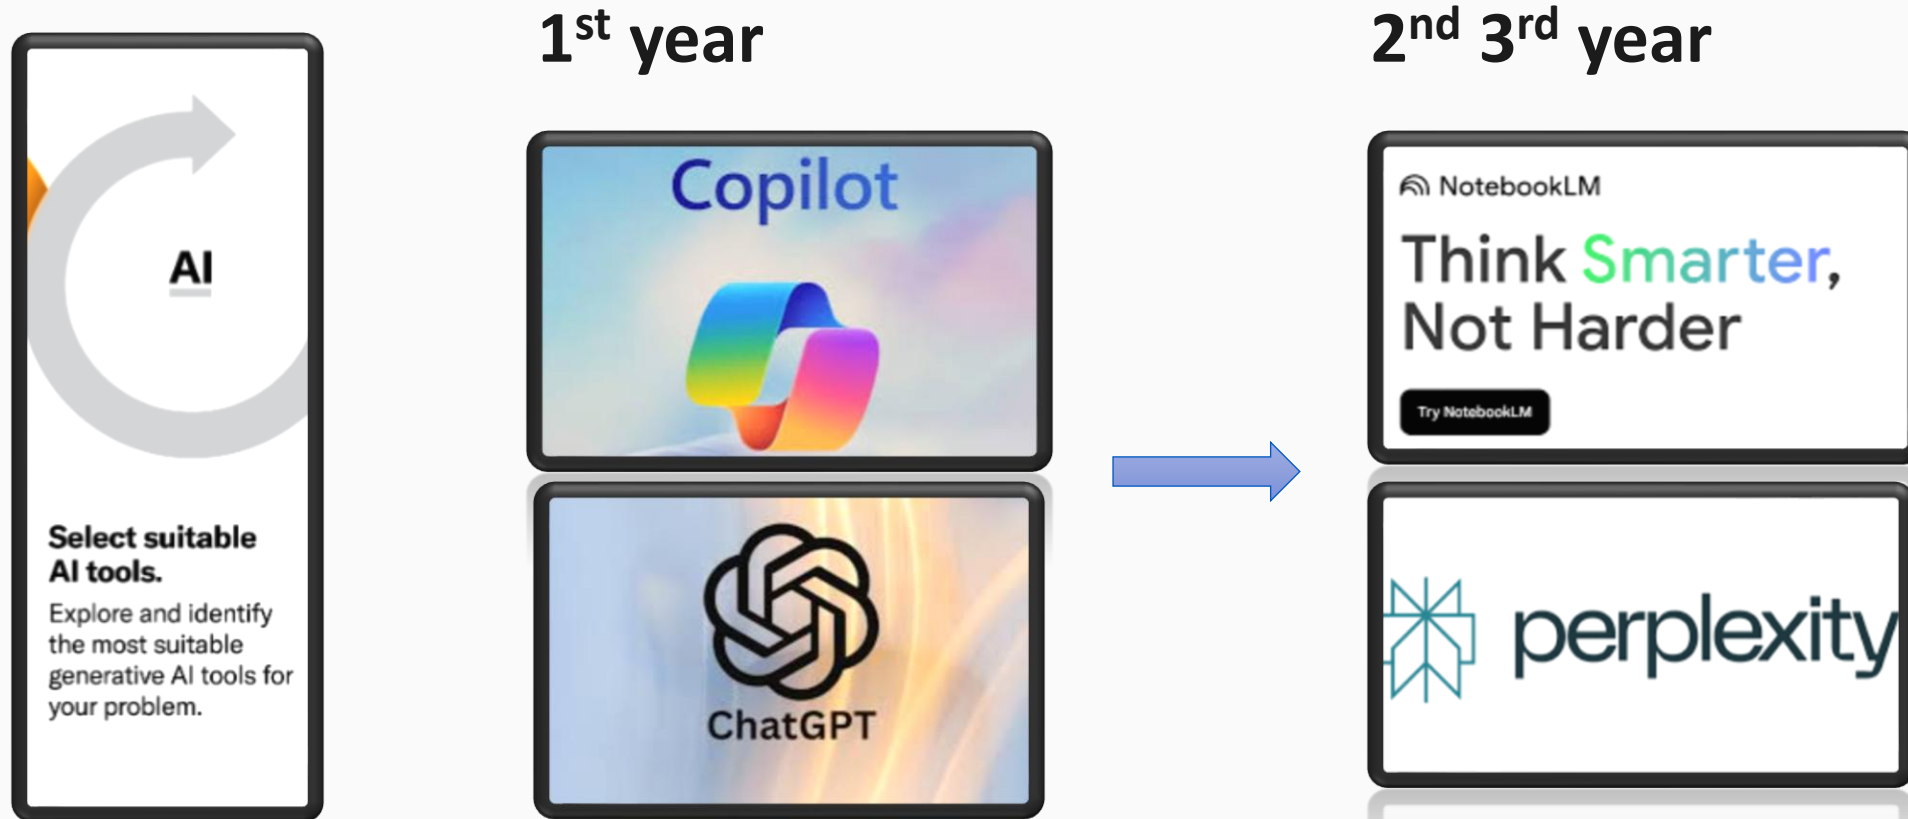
AI

Select suitable AI tools.

Explore and identify the most suitable generative AI tools for your problem.

1$^{st}$ year

Copilot

ChatGPT

2$^{nd}$ 3$^{rd}$ year

NotebookLM

Think Smarter, Not Harder

Try NotebookLM

perplexity